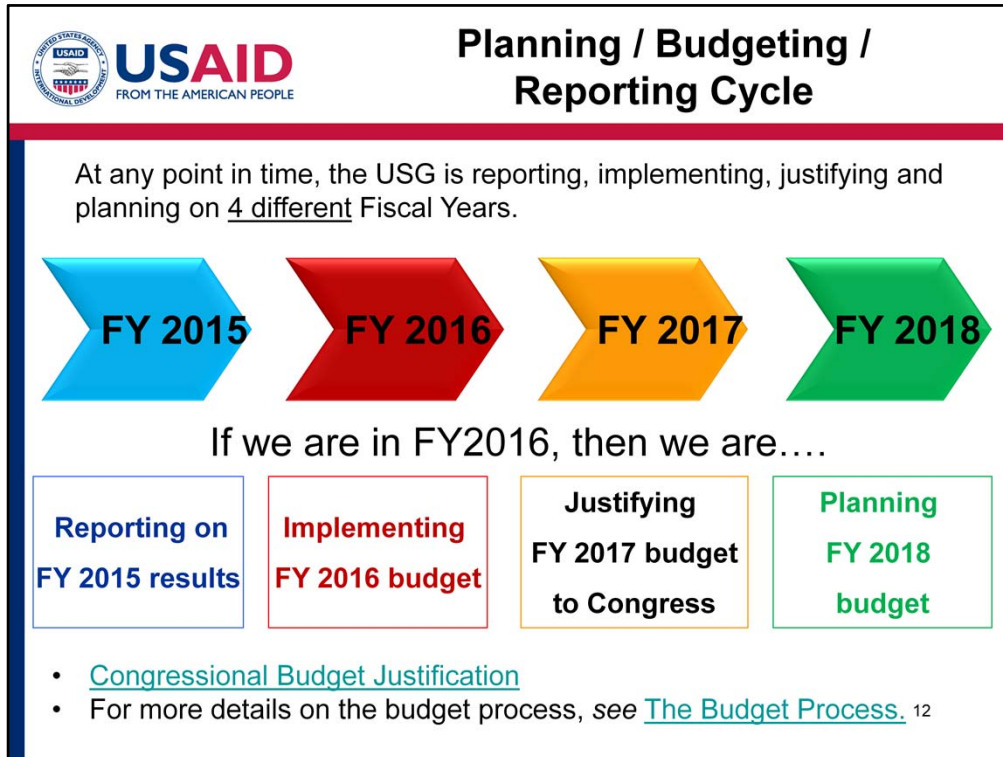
USAID FROM THE AMERICAN PEOPLE

UNITED STATES AGENCY INTERNATIONAL DEVELOPMENT

Planning / Budgeting / Reporting Cycle

At any point in time, the USG is reporting, implementing, justifying and planning on 4 different Fiscal Years.

FY 2015

FY 2016

FY 2017

FY 2018

If we are in FY2016, then we are….

Reporting on FY 2015 results

Implementing FY 2016 budget

Justifying FY 2017 budget to Congress

Planning FY 2018 budget

- Congressional Budget Justification
- For more details on the budget process, *see* The Budget Process.

12